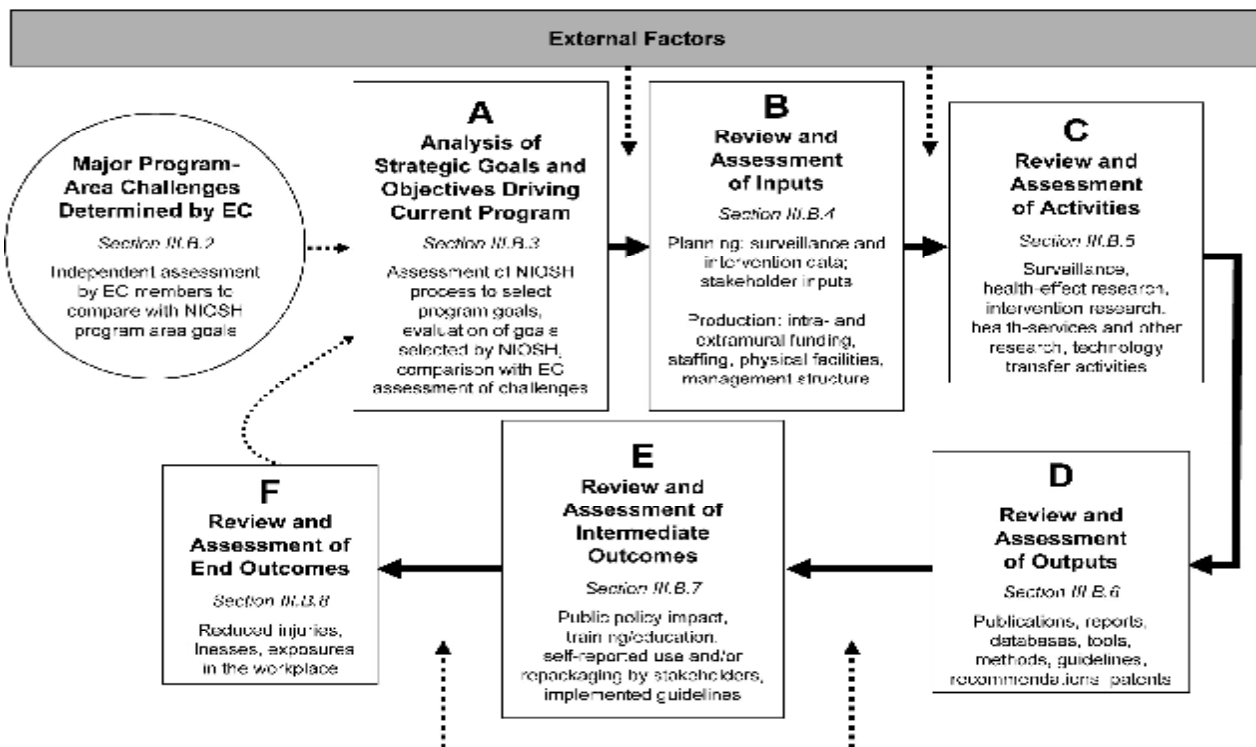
External Factors

Major Program-Area Challenges Determined by EC

Section III.B.2

Independent assessment by EC members to compare with NIOSH program area goals

A

Analysis of Strategic Goals and Objectives Driving Current Program

Section III.B.3

Assessment of NIOSH process to select program goals, evaluation of goals selected by NIOSH, comparison with EC assessment of challenges

B

Review and Assessment of Inputs

Section III.B.4

Planning: surveillance and intervention data; stakeholder inputs

Production: intra- and extramural funding, staffing, physical facilities, management structure

C

Review and Assessment of Activities

Section III.B.5

Surveillance, health-effect research, intervention research, health-services and other research, technology transfer activities

D

Review and Assessment of Outputs

Section III.B.6

Publications, reports, databases, tools, methods, guidelines, recommendations, patents

E

Review and Assessment of Intermediate Outcomes

Section III.B.7

Public policy impact, training/education, self-reported use and/or repackaging by stakeholders, implemented guidelines

F

Review and Assessment of End Outcomes

Section III.B.8

Reduced injuries, illnesses, exposures in the workplace